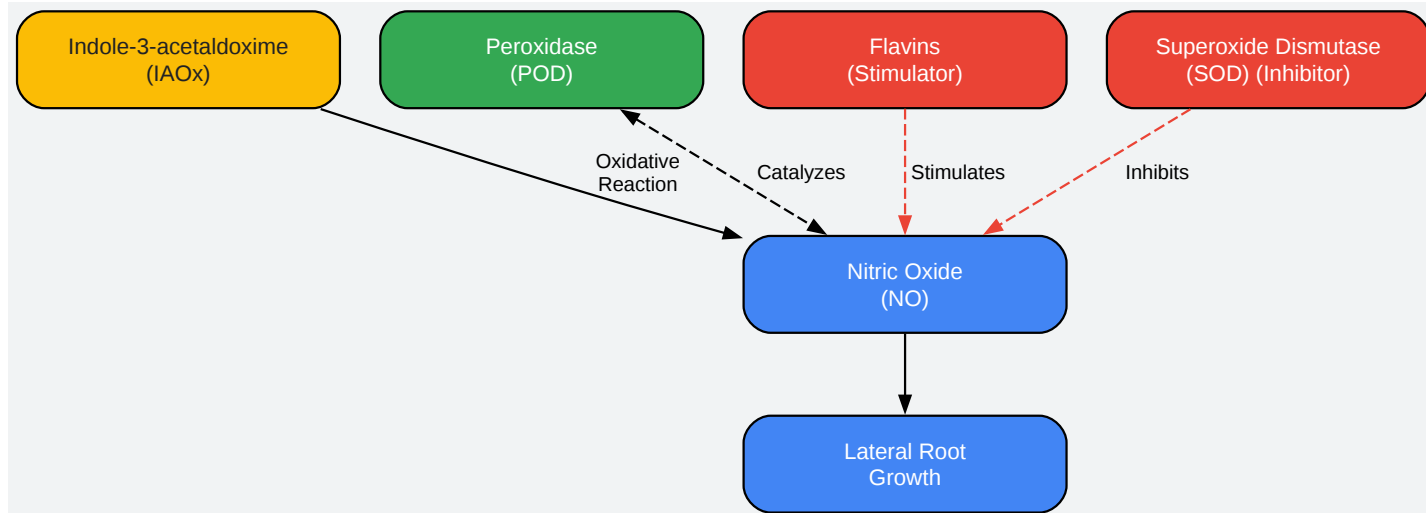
Indole-3-acetaldoxime
(IAOx)

Peroxidase
(POD)

Flavins
(Stimulator)

Superoxide Dismutase
(SOD) (Inhibitor)

Oxidative
Reaction

Catalyzes

Stimulates

Inhibits

Nitric Oxide
(NO)

Lateral Root
Growth